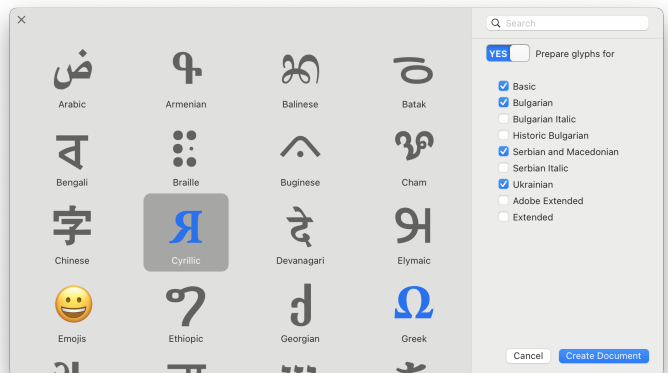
✕

ض
Arabic

ዓ
Armenian

Balinese

Batak

ব
Bengali

Braille

Buginese

Cham

字
Chinese

Я
Cyrillic

Devanagari

Elymaic

😀
Emojis

Ethiopic

Georgian

Ω
Greek

Search

YES Prepare glyphs for

Basic
Bulgarian
Bulgarian Italic
Historic Bulgarian
Serbian and Macedonian
Serbian Italic
Ukrainian
Adobe Extended
Extended

Cancel
Create Document